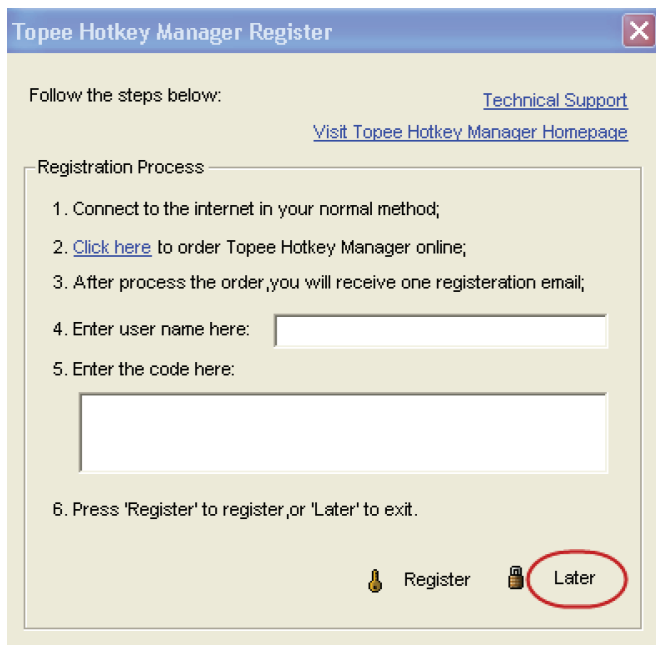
Topee Hotkey Manager Register

Follow the steps below:

Technical Support

Visit Topee Hotkey Manager Homepage

Registration Process

1. Connect to the internet in your normal method;

2. Click here to order Topee Hotkey Manager online;

3. After process the order,you will receive one registeration email;

4. Enter user name here:

5. Enter the code here:

6. Press 'Register' to register,or 'Later' to exit.

Register

Later